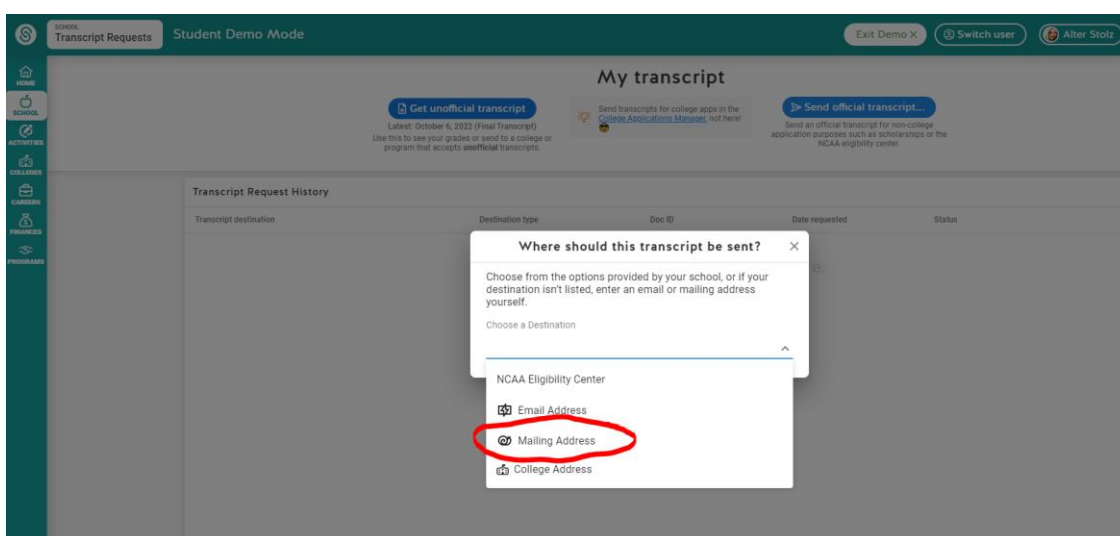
SCHOOL
Transcript Requests

Student Demo Mode

Exit Demo ×
Switch user
Alter Stolz

HOME
SCHOOL
ACTIVITIES
COLLEGES
CAREERS
FINANCES
PROGRAMS

My transcript

Get unofficial transcript
Latest: October 6, 2022 (Final Transcript)
Use this to see your grades or send to a college or program that accepts **unofficial** transcripts.

Send transcripts for college apps in the College Applications Manager, not here!

Send official transcript...
Send an official transcript for non-college application purposes such as scholarships or the NCAA eligibility center.

Transcript Request History

| Transcript destination | Destination type | Doc ID | Date requested | Status |
|---|---|---|---|---|

Where should this transcript be sent?

×

Choose from the options provided by your school, or if your destination isn't listed, enter an email or mailing address yourself.

Choose a Destination

NCAA Eligibility Center
Email Address
Mailing Address
College Address